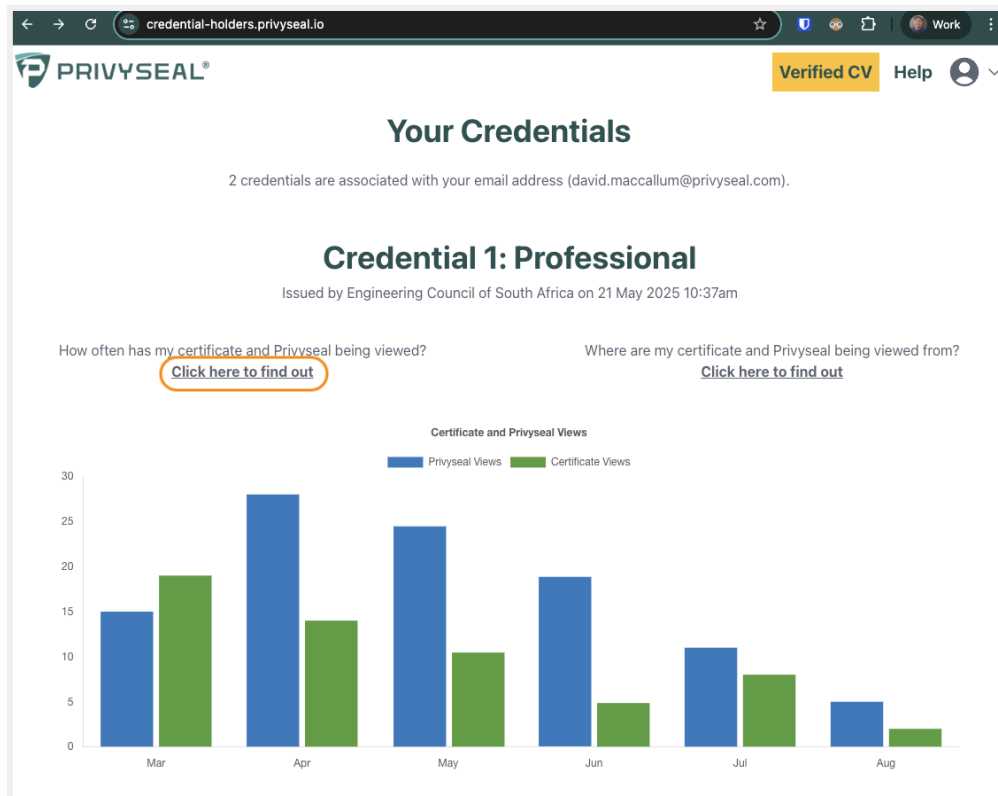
credential-holders.privyseal.io

Work

PRIVYSEAL®

Verified CV Help

Your Credentials

2 credentials are associated with your email address (david.maccallum@privyseal.com).

Credential 1: Professional

Issued by Engineering Council of South Africa on 21 May 2025 10:37am

How often has my certificate and Privyseal being viewed?
Click here to find out

Where are my certificate and Privyseal being viewed from?
Click here to find out

Certificate and Privyseal Views

Privyseal Views Certificate Views

30
25
20
15
10
5
0

Mar Apr May Jun Jul Aug